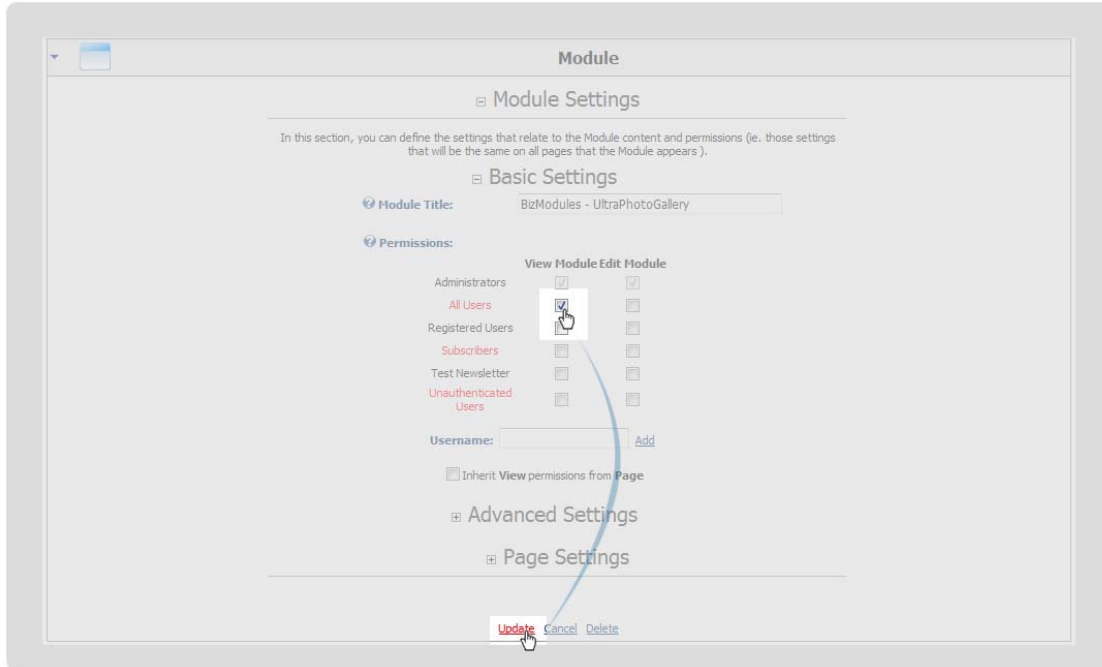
Module

⊟ Module Settings

In this section, you can define the settings that relate to the Module content and permissions (ie. those settings that will be the same on all pages that the Module appears ).

⊟ Basic Settings

Module Title: BizModules - UltraPhotoGallery

Permissions:

| | View Module | Edit Module |
|---|---|---|
| Administrators | | |
| All Users | | |
| Registered Users | | |
| Subscribers | | |
| Test Newsletter | | |
| Unauthenticated Users | | |

Username: Add

Inherit View permissions from Page

⊞ Advanced Settings

⊞ Page Settings

Update Cancel Delete